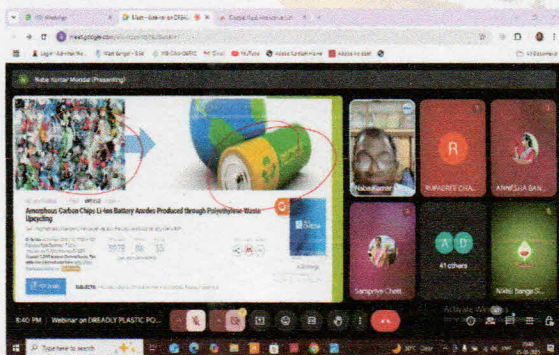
Meet - Webinar on DREADL
meet.google.com
Naba Kumar Mondal (Presenting)
Amorphous Carbon Chips Li-ion Battery Anodes Produced through Polyethylene Waste Upcycling
Naba Kumar
RUPASREE CHA...
ANNESHA BAN...
Sampriya Chatt...
41 others
Nikhil Bange S...
R
A
D
8:40 PM | Webinar on DREADLY PLASTIC PO...
Activate Windows
Type here to search